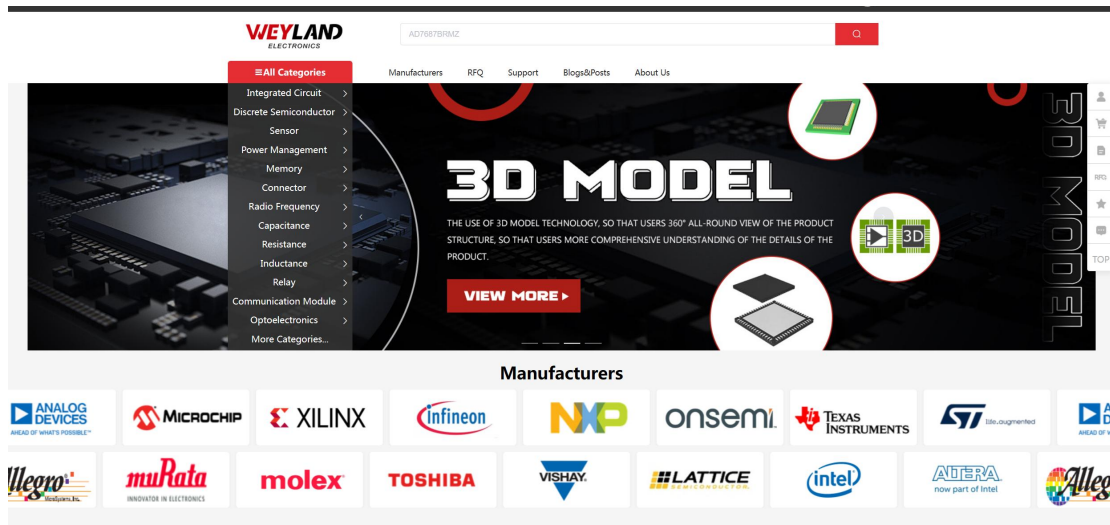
WEYLAND
ELECTRONICS

AD7687BRMZ

≡All Categories

Manufacturers RFQ Support Blogs&Posts About Us

Integrated Circuit
Discrete Semiconductor
Sensor
Power Management
Memory
Connector
Radio Frequency
Capacitance
Resistance
Inductance
Relay
Communication Module
Optoelectronics
More Categories...

3D MODEL

THE USE OF 3D MODEL TECHNOLOGY, SO THAT USERS 360° ALL-ROUND VIEW OF THE PRODUCT STRUCTURE, SO THAT USERS MORE COMPREHENSIVE UNDERSTANDING OF THE DETAILS OF THE PRODUCT.

VIEW MORE ▸

3D

3D MODEL

RFQ
TOP

Manufacturers

ANALOG DEVICES
AHEAD OF WHAT'S POSSIBLE™

MICROCHIP

XILINX

infineon

NXP

onsemi

TEXAS INSTRUMENTS

ST life.augmented

ANALOG DEVICES
AHEAD OF W

Allegro MicroSystems, Inc.

muRata
INNOVATOR IN ELECTRONICS

molex

TOSHIBA

VISHAY

LATTICE SEMICONDUCTOR

intel

ALTERA
now part of Intel

Allegro